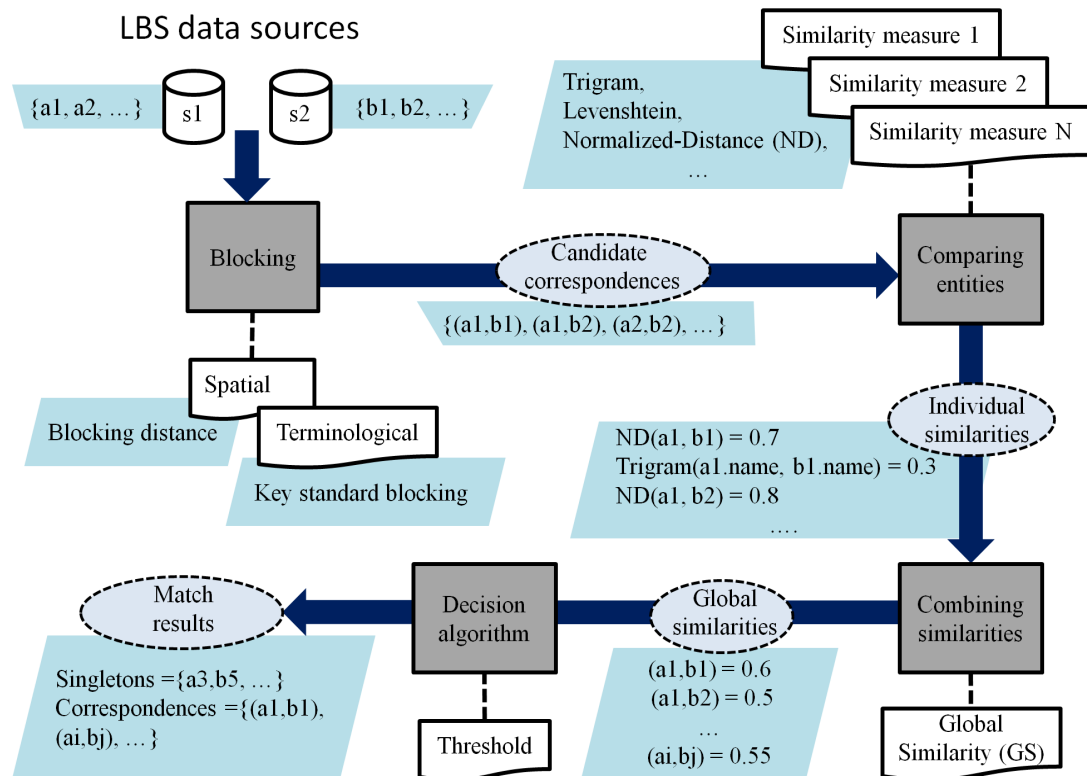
LBS data sources

{a1, a2, …}

s1

s2

{b1, b2, …}

Similarity measure 1

Similarity measure 2

Similarity measure N

Trigram, Levenshtein, Normalized-Distance (ND), …

Blocking

Candidate correspondences

{(a1,b1), (a1,b2), (a2,b2), …}

Comparing entities

Spatial

Blocking distance

Terminological

Key standard blocking

Individual similarities

ND(a1, b1) = 0.7
Trigram(a1.name, b1.name) = 0.3
ND(a1, b2) = 0.8
….

Match results

Decision algorithm

Global similarities

Combining similarities

Singletons ={a3,b5, …}
Correspondences ={(a1,b1), (ai,bj), …}

(a1,b1) = 0.6
(a1,b2) = 0.5
…
(ai,bj) = 0.55

Threshold

Global Similarity (GS)